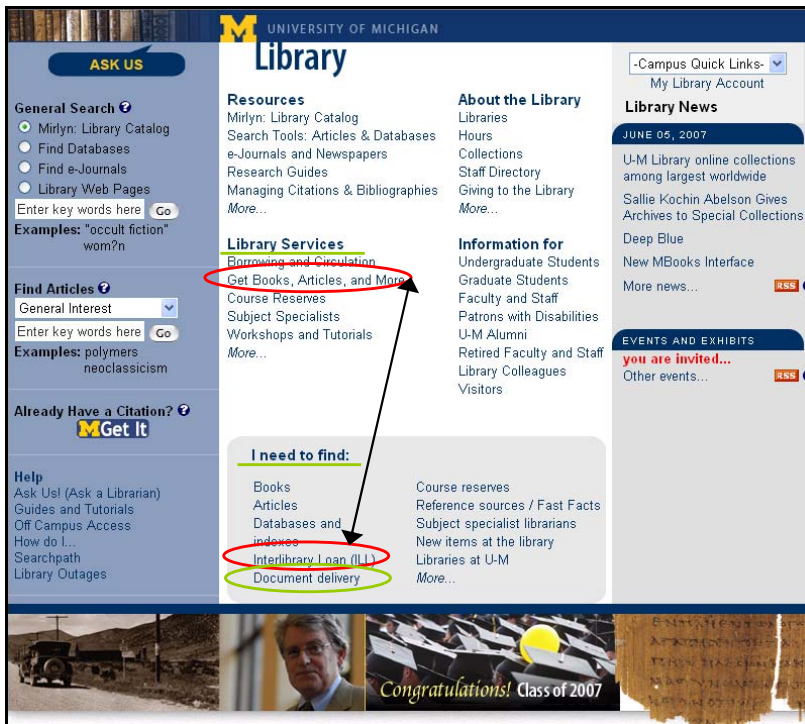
ASK US

M UNIVERSITY OF MICHIGAN
Library

General Search

Mirlyn: Library Catalog
Find Databases
Find e-Journals
Library Web Pages

Enter key words here Go

Examples: "occult fiction" wom?n

Find Articles

General Interest

Enter key words here Go

Examples: polymers neoclassicism

Already Have a Citation?

MGet It

Help
Ask Us! (Ask a Librarian)
Guides and Tutorials
Off Campus Access
How do I...
Searchpath
Library Outages

Resources
Mirlyn: Library Catalog
Search Tools: Articles & Databases
e-Journals and Newspapers
Research Guides
Managing Citations & Bibliographies
More...

About the Library
Libraries
Hours
Collections
Staff Directory
Giving to the Library
More...

Library Services
Borrowing and Circulation
Get Books, Articles, and More
Course Reserves
Subject Specialists
Workshops and Tutorials
More...

Information for
Undergraduate Students
Graduate Students
Faculty and Staff
Patrons with Disabilities
U-M Alumni
Retired Faculty and Staff
Library Colleagues
Visitors

I need to find:

Books
Articles
Databases and indexes
Interlibrary Loan (ILL)
Document delivery

Course reserves
Reference sources / Fast Facts
Subject specialist librarians
New items at the library
Libraries at U-M
More...

-Campus Quick Links-
My Library Account

Library News

JUNE 05, 2007

U-M Library online collections among largest worldwide

Sallie Kochin Abelson Gives Archives to Special Collections

Deep Blue

New MBooks Interface

More news... RSS

EVENTS AND EXHIBITS
you are invited...
Other events... RSS

Congratulations! Class of 2007